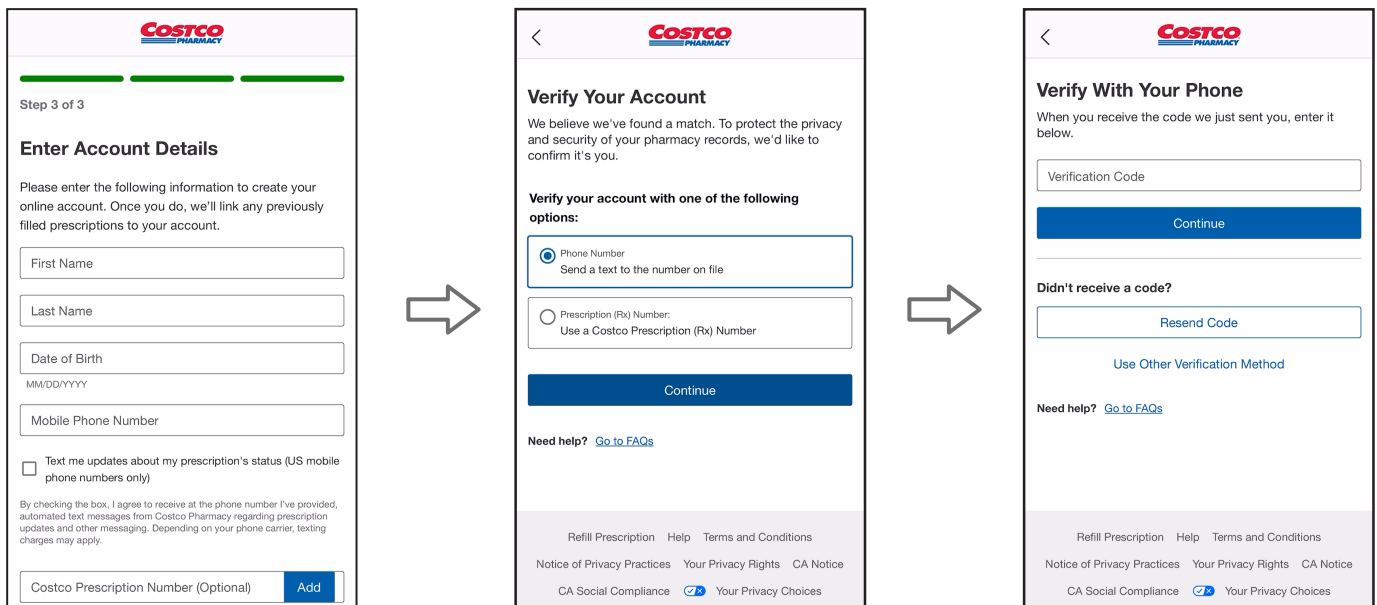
COSTCO PHARMACY

Step 3 of 3

Enter Account Details

Please enter the following information to create your online account. Once you do, we'll link any previously filled prescriptions to your account.

First Name

Last Name

Date of Birth

MM/DD/YYYY

Mobile Phone Number

Text me updates about my prescription's status (US mobile phone numbers only)

By checking the box, I agree to receive at the phone number I've provided, automated text messages from Costco Pharmacy regarding prescription updates and other messaging. Depending on your phone carrier, texting charges may apply.

Costco Prescription Number (Optional) Add

COSTCO PHARMACY

Verify Your Account

We believe we've found a match. To protect the privacy and security of your pharmacy records, we'd like to confirm it's you.

Verify your account with one of the following options:

Phone Number
Send a text to the number on file

Prescription (Rx) Number:
Use a Costco Prescription (Rx) Number

Continue

Need help? Go to FAQs

Refill Prescription Help Terms and Conditions

Notice of Privacy Practices Your Privacy Rights CA Notice

CA Social Compliance Your Privacy Choices

COSTCO PHARMACY

Verify With Your Phone

When you receive the code we just sent you, enter it below.

Verification Code

Continue

Didn't receive a code?

Resend Code

Use Other Verification Method

Need help? Go to FAQs

Refill Prescription Help Terms and Conditions

Notice of Privacy Practices Your Privacy Rights CA Notice

CA Social Compliance Your Privacy Choices